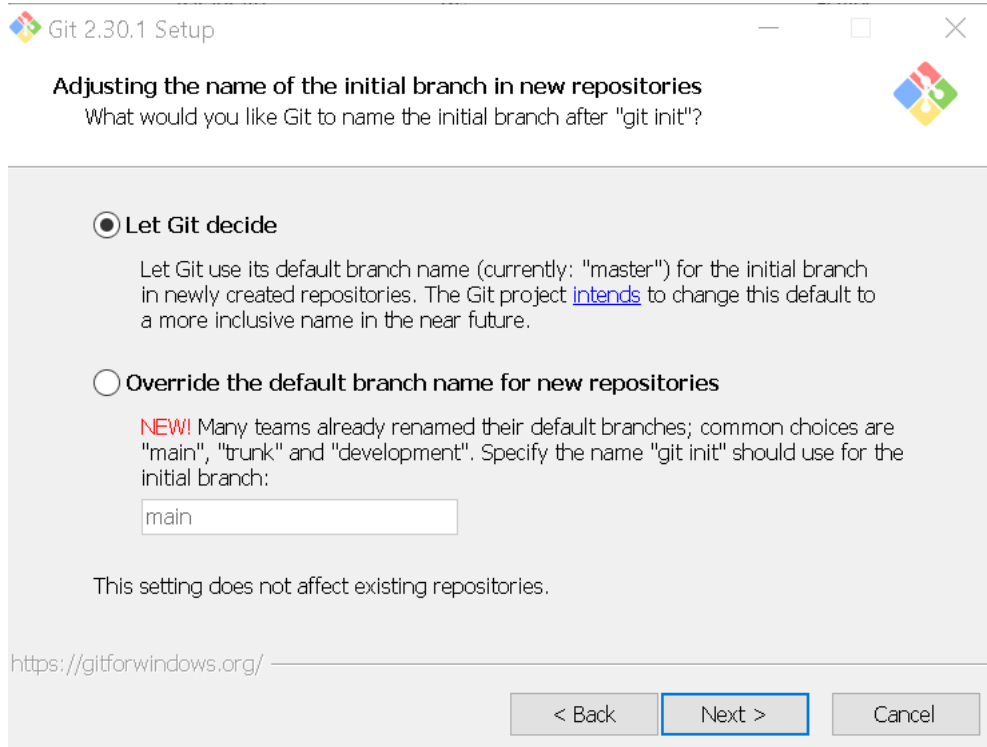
Git 2.30.1 Setup

Adjusting the name of the initial branch in new repositories
What would you like Git to name the initial branch after "git init"?

Let Git decide

Let Git use its default branch name (currently: "master") for the initial branch in newly created repositories. The Git project intends to change this default to a more inclusive name in the near future.

Override the default branch name for new repositories

NEW! Many teams already renamed their default branches; common choices are "main", "trunk" and "development". Specify the name "git init" should use for the initial branch:

main

This setting does not affect existing repositories.

https://gitforwindows.org/

< Back
Next >
Cancel